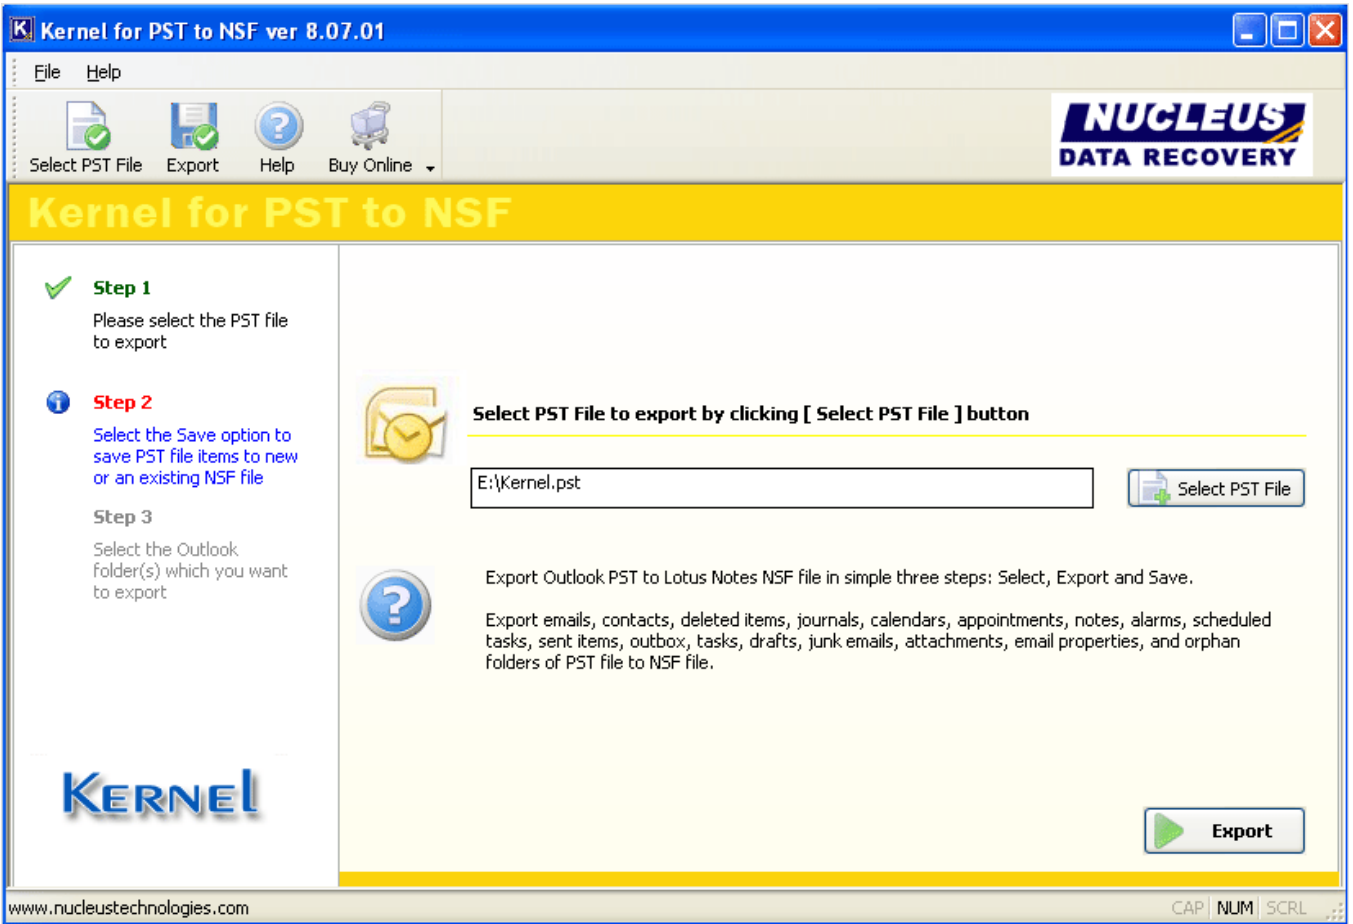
Kernel for PST to NSF ver 8.07.01

File Help

Select PST File Export Help Buy Online

NUCLEUS DATA RECOVERY

Kernel for PST to NSF

Step 1
Please select the PST file to export

Step 2
Select the Save option to save PST file items to new or an existing NSF file

Step 3
Select the Outlook folder(s) which you want to export

KERNEL

Select PST File to export by clicking [ Select PST File ] button

E:\Kernel.pst

Select PST File

Export Outlook PST to Lotus Notes NSF file in simple three steps: Select, Export and Save.

Export emails, contacts, deleted items, journals, calendars, appointments, notes, alarms, scheduled tasks, sent items, outbox, tasks, drafts, junk emails, attachments, email properties, and orphan folders of PST file to NSF file.

Export

www.nucleustechnologies.com

CAP NUM SCRL